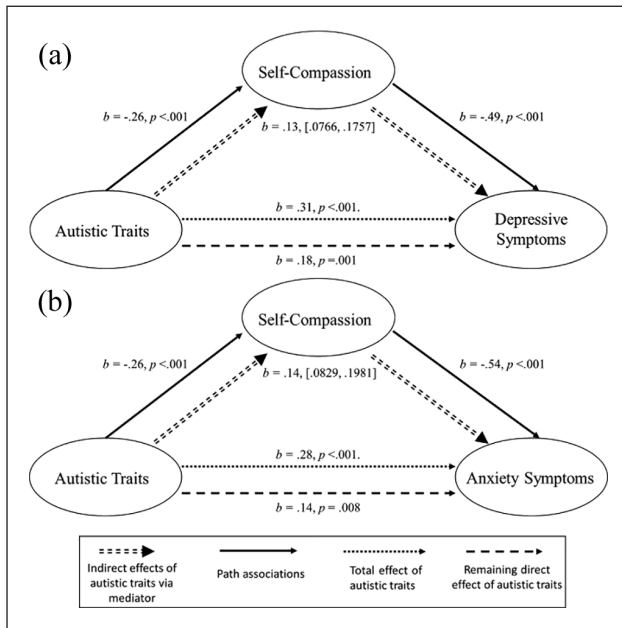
(a)

Self-Compassion

$b$ = -.26, $p$ <.001

$b$ = .13, [.0766, .1757]

$b$ = -.49, $p$ <.001

Autistic Traits

$b$ = .31, $p$ <.001.

Depressive Symptoms

$b$ = .18, $p$ =.001

(b)

Self-Compassion

$b$ = -.26, $p$ <.001

$b$ = .14, [.0829, .1981]

$b$ = -.54, $p$ <.001

Autistic Traits

$b$ = .28, $p$ <.001.

Anxiety Symptoms

$b$ = .14, $p$ = .008

Indirect effects of autistic traits via mediator

Path associations

Total effect of autistic traits

Remaining direct effect of autistic traits